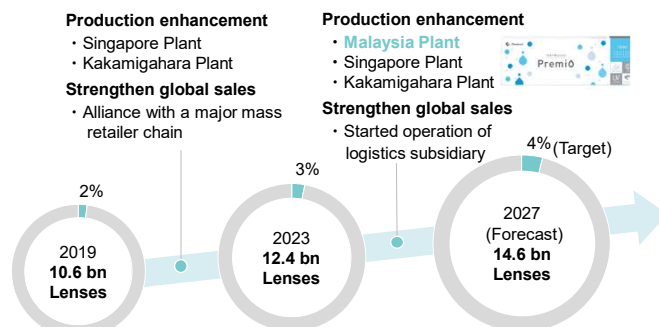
Production enhancement
・Singapore Plant
・Kakamigahara Plant

Strengthen global sales
・Alliance with a major mass retailer chain

Production enhancement
・Malaysia Plant
・Singapore Plant
・Kakamigahara Plant

Premio

Strengthen global sales
・Started operation of logistics subsidiary

2%
2019
10.6 bn
Lenses

3%
2023
12.4 bn
Lenses

4%(Target)
2027
(Forecast)
14.6 bn
Lenses